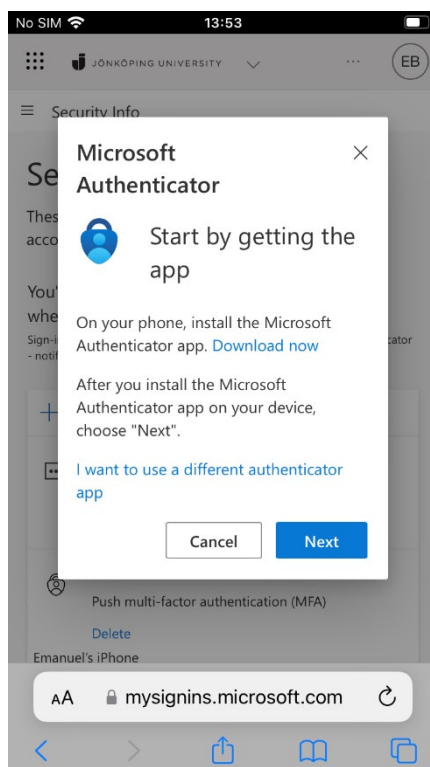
No SIM 13:53

JÖNKÖPING UNIVERSITY

EB

Security Info

Se

Thes

acco

You'

whe

Sign-i

- notifi

ator

Microsoft Authenticator

Start by getting the app

On your phone, install the Microsoft Authenticator app. Download now

After you install the Microsoft Authenticator app on your device, choose "Next".

I want to use a different authenticator app

Cancel

Next

Push multi-factor authentication (MFA)

Delete

Emanuel's iPhone

AA mysignins.microsoft.com